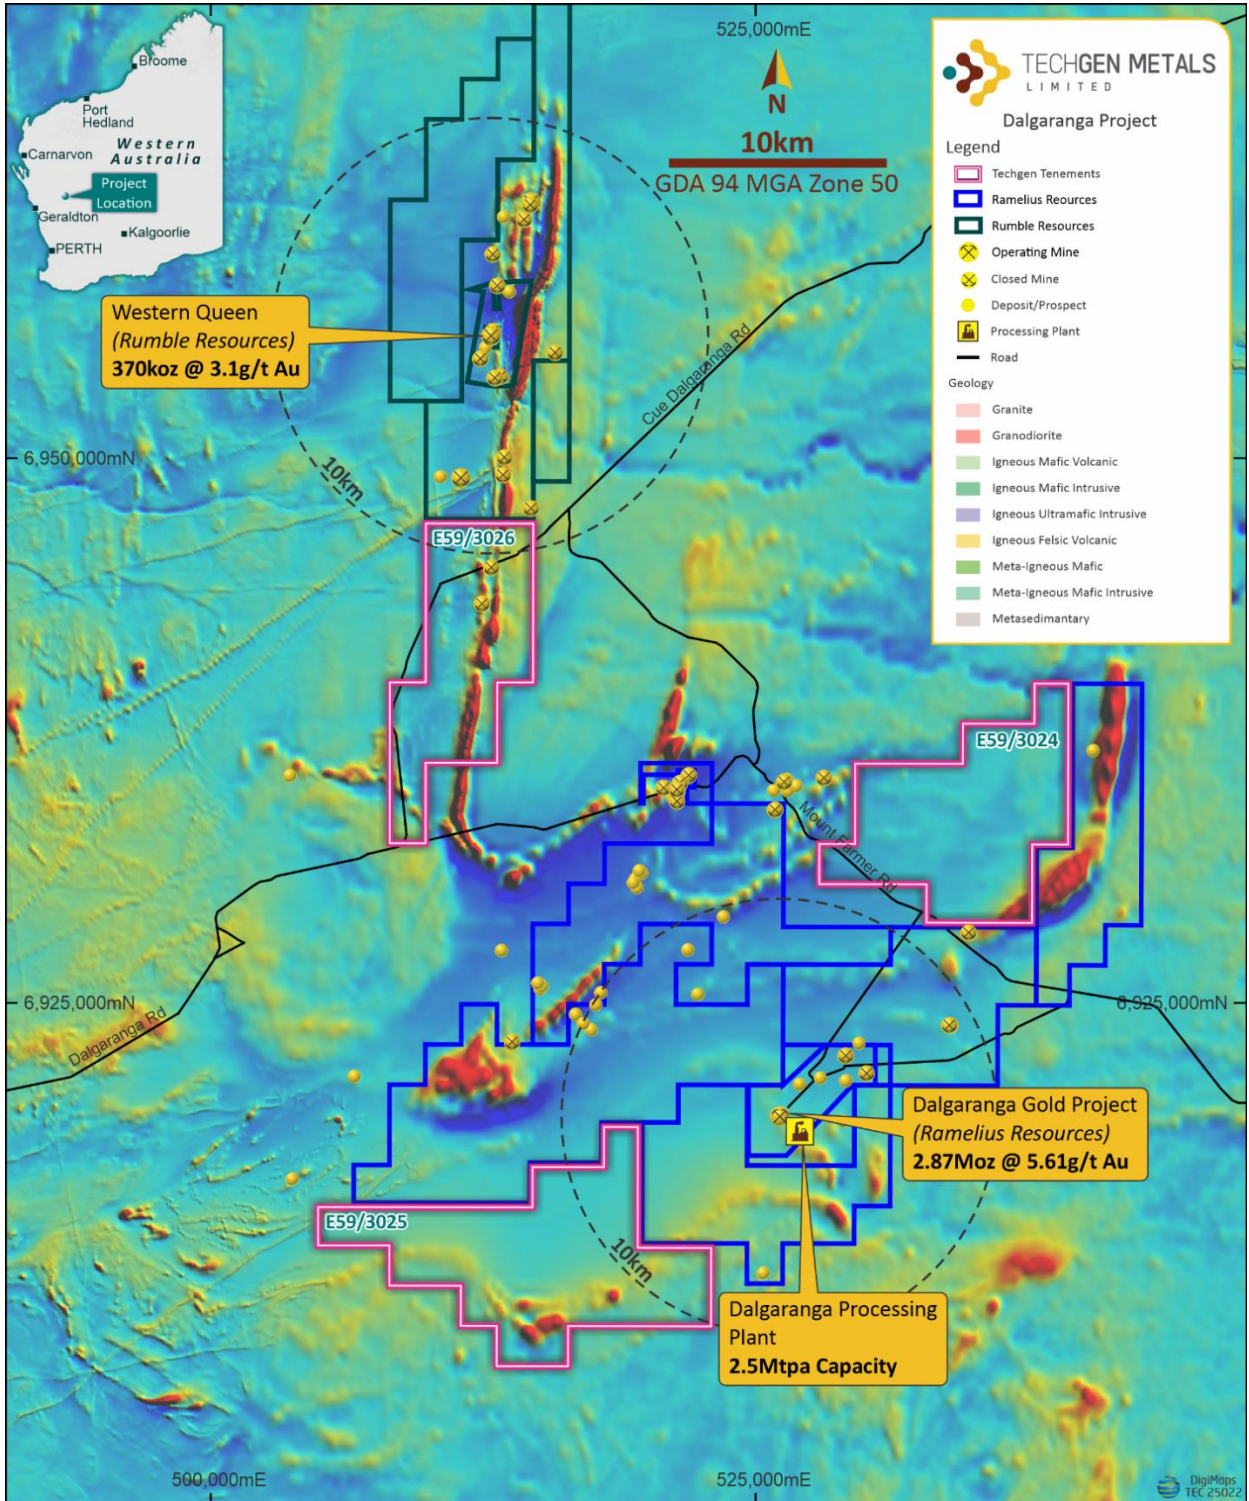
Broome
Port Hedland
Carnarvon
Western Australia
Project Location
Geraldton
Kalgoorlie
PERTH

525,000mE
N
10km
GDA 94 MGA Zone 50

TECHGEN METALS LIMITED
Dalgaranga Project
Legend
Techgen Tenements
Ramelius Reources
Rumble Resources
Operating Mine
Closed Mine
Deposit/Prospect
Processing Plant
Road
Geology
Granite
Granodiorite
Igneous Mafic Volcanic
Igneous Mafic Intrusive
Igneous Ultramafic Intrusive
Igneous Felsic Volcanic
Meta-Igneous Mafic
Meta-Igneous Mafic Intrusive
Metasedimantary

Western Queen
(Rumble Resources)
370koz @ 3.1g/t Au

Cue Dalgaranga Rd
6,950,000mN
10km
E59/3026
E59/3024
Mount Farmer Rd
6,925,000mN
6,925,000mN
Dalgaranga Rd

Dalgaranga Gold Project
(Ramelius Resources)
2.87Moz @ 5.61g/t Au

E59/3025
10km

Dalgaranga Processing Plant
2.5Mtpa Capacity

500,000mE
525,000mE
DigiMaps TEC 25022